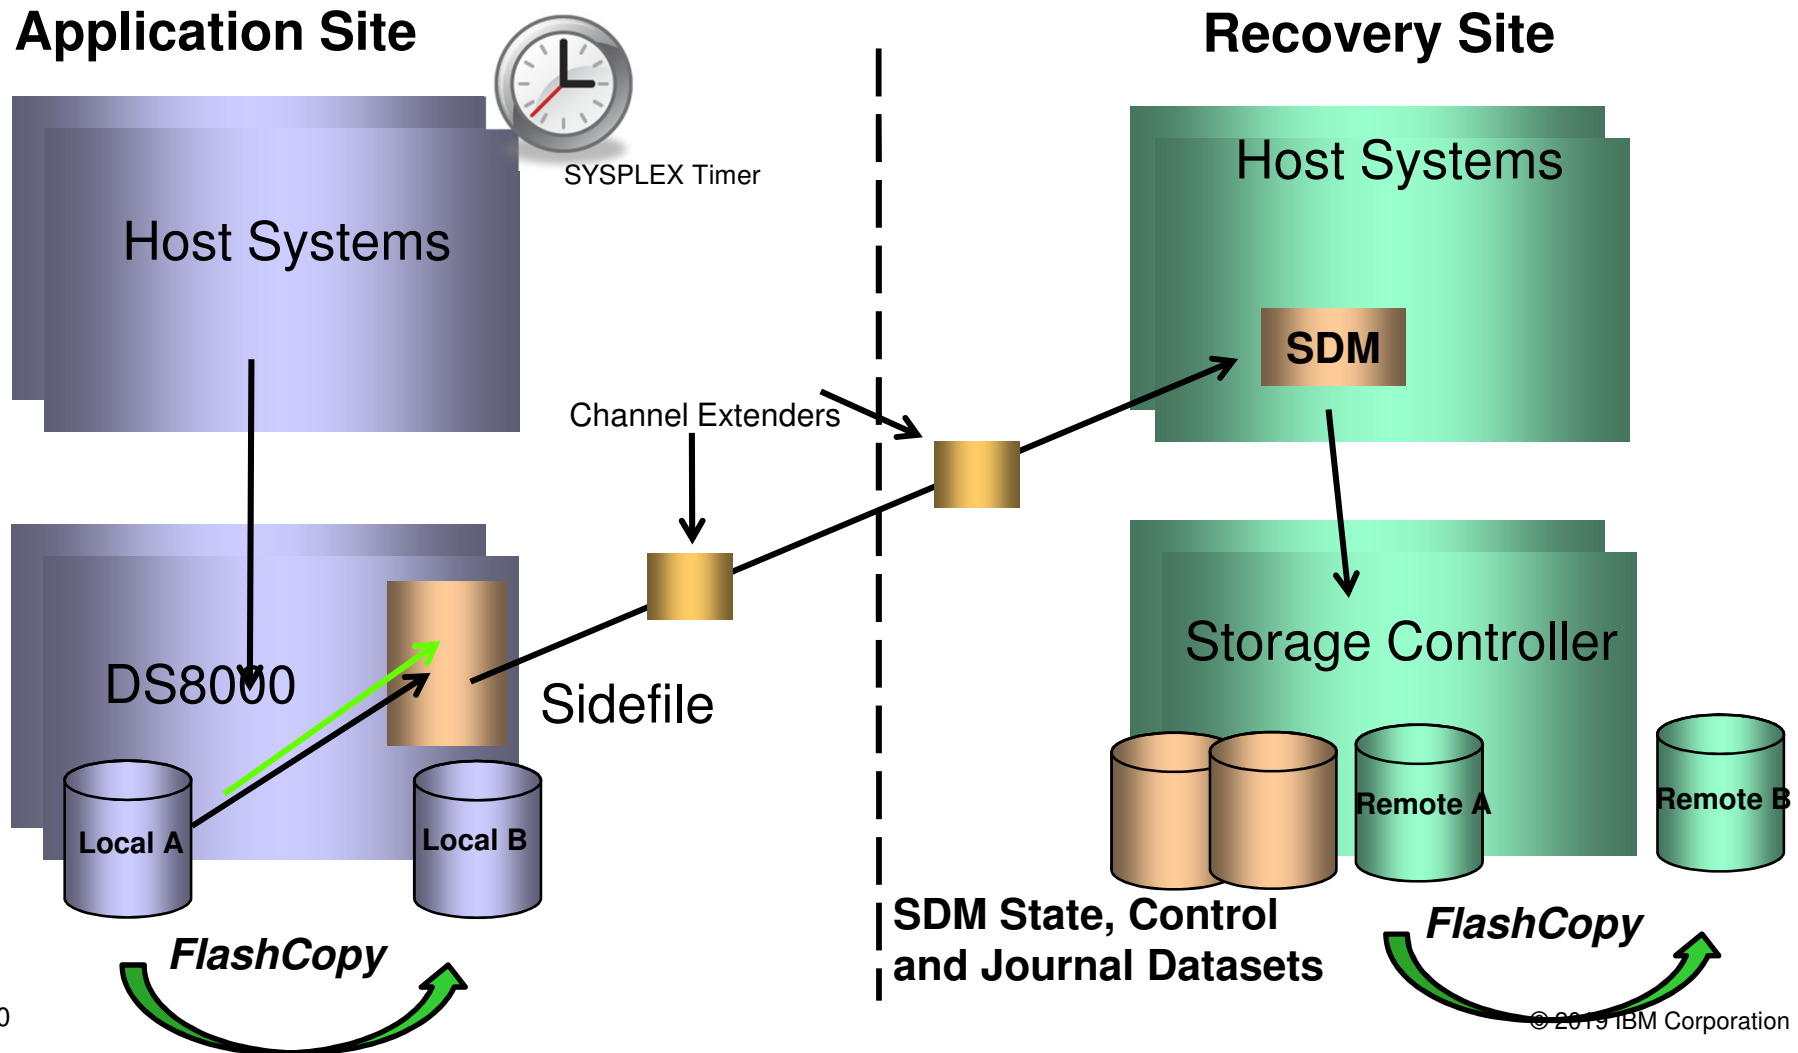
Application Site

SYSPLEX Timer

Host Systems

Channel Extenders

DS8000

Sidefile

Local A

Local B

FlashCopy

0

Recovery Site

Host Systems

SDM

Storage Controller

Remote A

Remote B

SDM State, Control and Journal Datasets

FlashCopy

© 2019 IBM Corporation